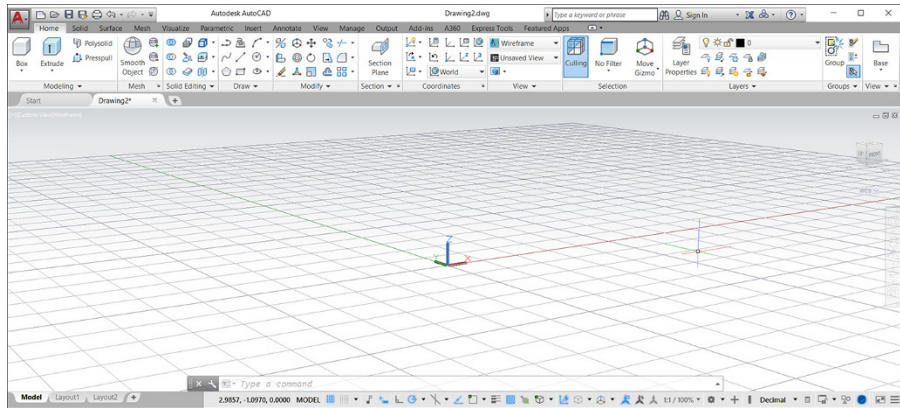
Autodesk AutoCAD Drawing2.dwg Type a keyword or phrase Sign In

Home Solid Surface Mesh Visualize Parametric Insert Annotate View Manage Output Add-ins A360 Express Tools Featured Apps

Box Extrude Polysolid Presspull Smooth Object Section Plane Wireframe Unsaved View World Culling No Filter Move Gizmo Layer Properties 0 Group Base

Modeling Mesh Solid Editing Draw Modify Section Coordinates View Selection Layers Groups View

Start Drawing2*

[-][Custom View][Wireframe]

Type a command

Model Layout1 Layout2

2.9857, -1.0970, 0.0000 MODEL 1:1 / 100% Decimal